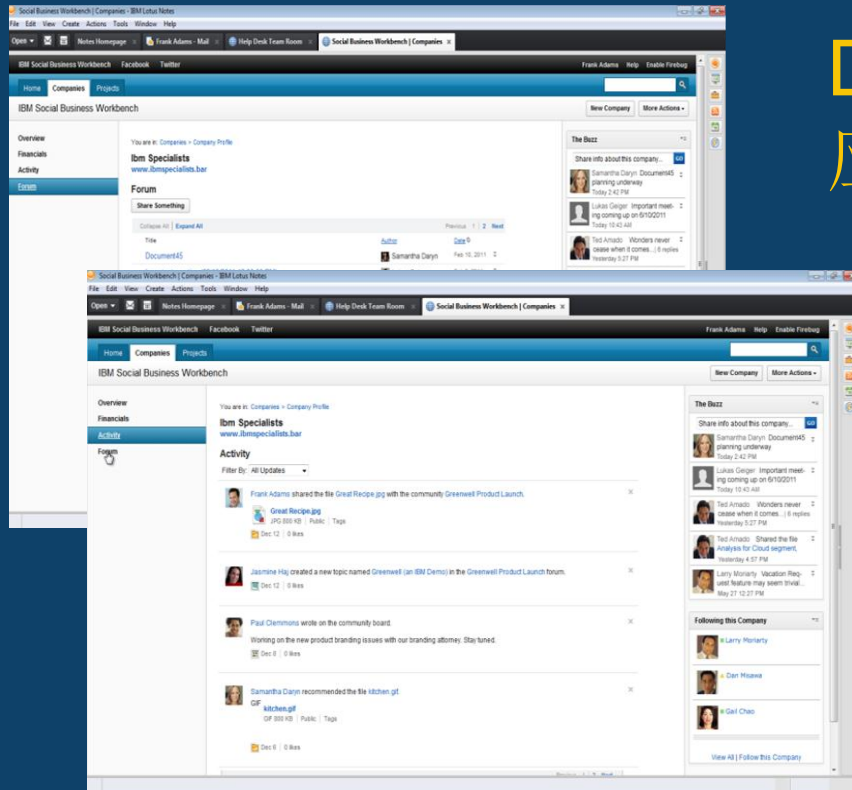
Social Business Workbench | Companies - IBM Lotus Notes
File Edit View Create Actions Tools Window Help
Open Notes Homepage Frank Adams - Mail Help Desk Team Room Social Business Workbench | Companies
IBM Social Business Workbench Facebook Twitter
Frank Adams Help Enable Firebug
Home Companies Projects
IBM Social Business Workbench
New Company More Actions
Overview
Financials
Activity
Forum
You are in: Companies > Company Profile
Ibm Specialists
www.ibmspecialists.bar
Forum
Share Something
Collapse All | Expand All
Previous 1 | 2 Next
Title Author Date
Document45 Samantha Daryn Feb 10, 2011
The Buzz
Share info about this company...
Samantha Daryn Document45 planning underway Today 2:42 PM
Lukas Geiger Important meeting coming up on 6/10/2011 Today 10:43 AM
Ted Amado Wonders never cease when it comes... 6 replies Yesterday 5:27 PM

Social Business Workbench | Companies - IBM Lotus Notes
File Edit View Create Actions Tools Window Help
Open Notes Homepage Frank Adams - Mail Help Desk Team Room Social Business Workbench | Companies
IBM Social Business Workbench Facebook Twitter
Frank Adams Help Enable Firebug
Home Companies Projects
IBM Social Business Workbench
New Company More Actions
Overview
Financials
Activity
Forum
You are in: Companies > Company Profile
Ibm Specialists
www.ibmspecialists.bar
Activity
Filter By: All Updates
Frank Adams shared the file Great Recipe.jpg with the community Greenwell Product Launch.
Great Recipe.jpg
JPG 800 KB | Public | Tags
Dec 12 | 0 likes
Jasmine Haj created a new topic named Greenwell (an IBM Demo) in the Greenwell Product Launch forum.
Dec 12 | 0 likes
Paul Clemmons wrote on the community board.
Working on the new product branding issues with our branding attorney. Stay tuned.
Dec 8 | 0 likes
Samantha Daryn recommended the file kitchen.gif.
GIF
kitchen.gif
GIF 800 KB | Public | Tags
Dec 6 | 0 likes
The Buzz
Share info about this company...
Samantha Daryn Document45 planning underway Today 2:42 PM
Lukas Geiger Important meeting coming up on 6/10/2011 Today 10:43 AM
Ted Amado Wonders never cease when it comes... 6 replies Yesterday 5:27 PM
Ted Amado Shared the file Analysis for Cloud segment. Yesterday 4:57 PM
Larry Moriarty Vacation Request feature may seem trivial... May 27 12:27 PM
Following this Company
Larry Moriarty
Dan Misawa
Gail Chao
View All | Follow this Company